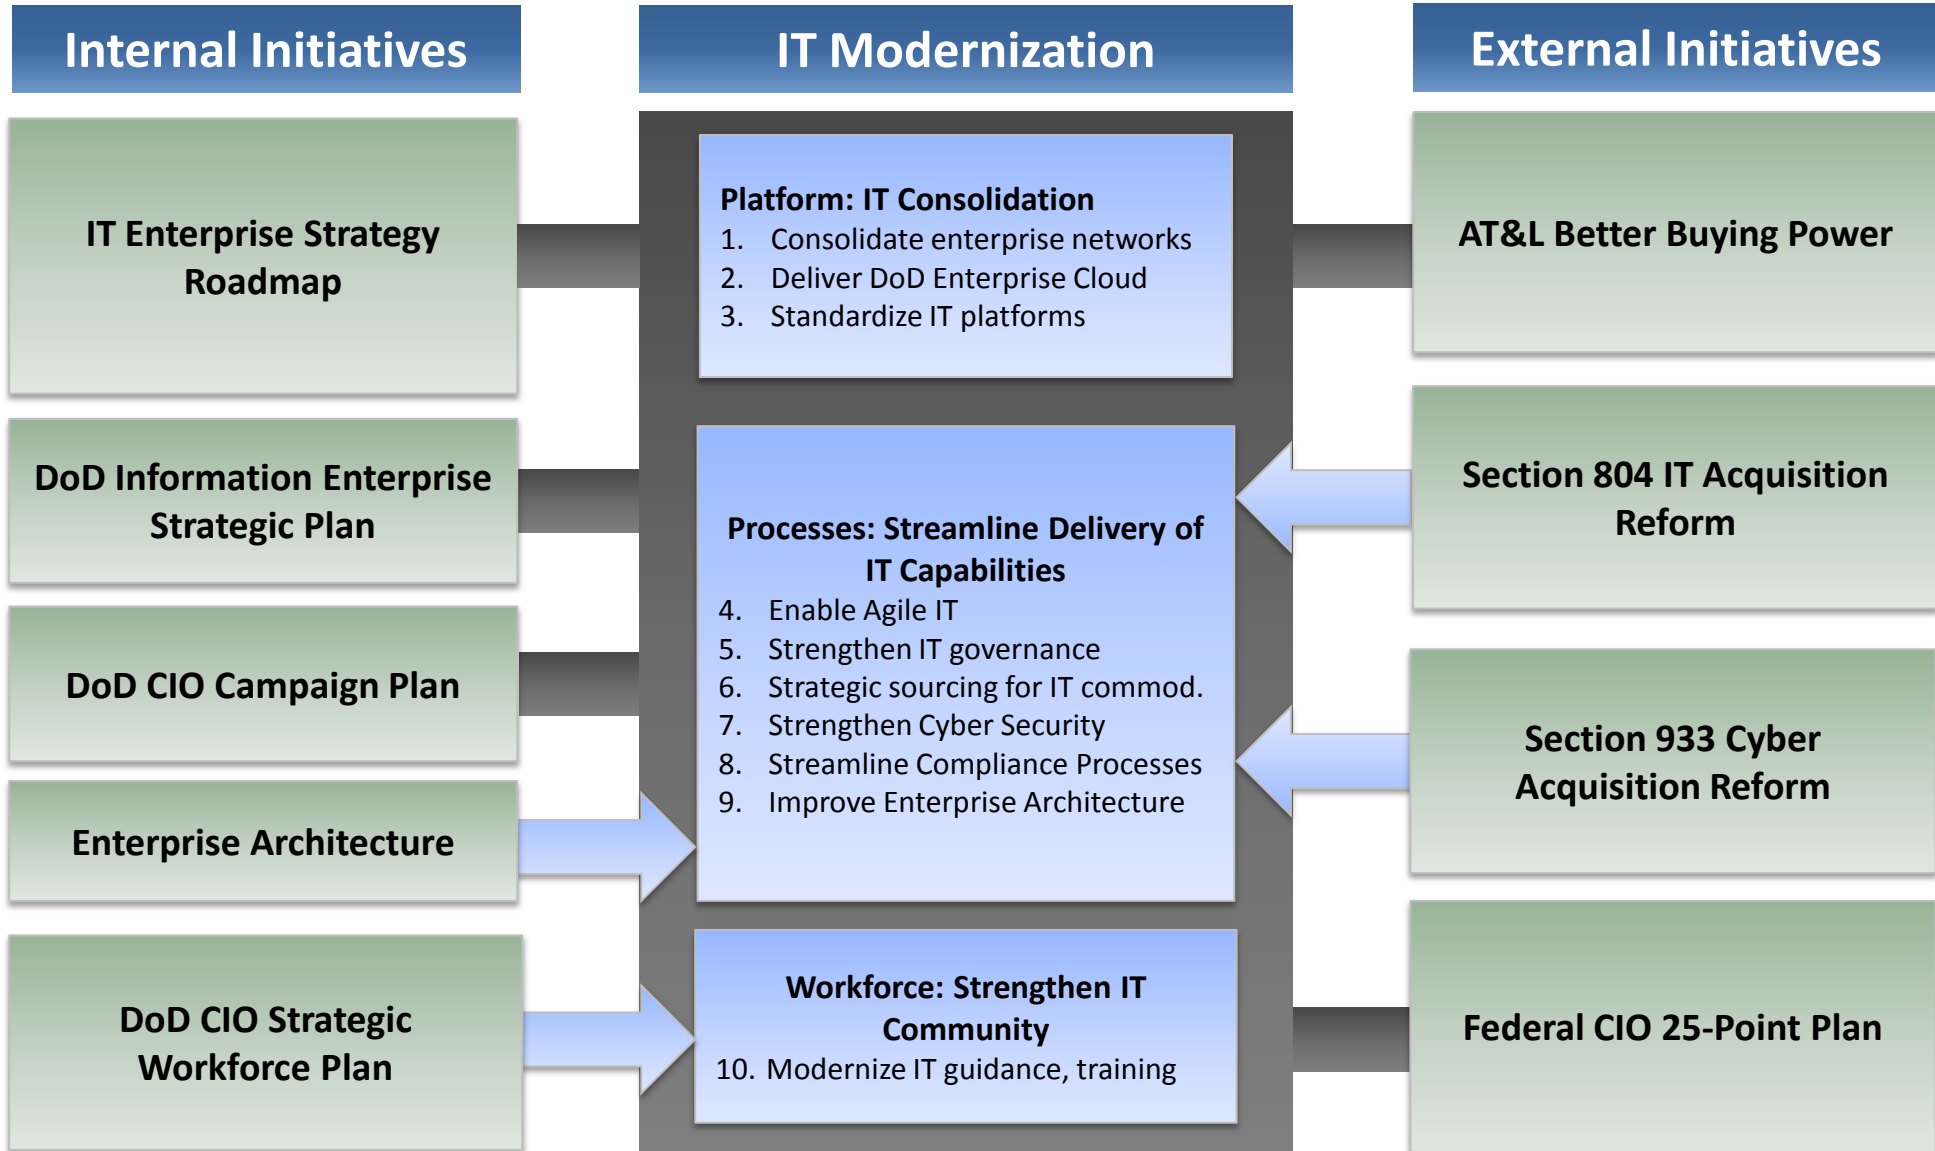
Internal Initiatives

IT Modernization

External Initiatives

IT Enterprise Strategy Roadmap

DoD Information Enterprise Strategic Plan

DoD CIO Campaign Plan

Enterprise Architecture

DoD CIO Strategic Workforce Plan

Platform: IT Consolidation
1. Consolidate enterprise networks
2. Deliver DoD Enterprise Cloud
3. Standardize IT platforms

Processes: Streamline Delivery of IT Capabilities
4. Enable Agile IT
5. Strengthen IT governance
6. Strategic sourcing for IT commod.
7. Strengthen Cyber Security
8. Streamline Compliance Processes
9. Improve Enterprise Architecture

Workforce: Strengthen IT Community
10. Modernize IT guidance, training

AT&L Better Buying Power

Section 804 IT Acquisition Reform

Section 933 Cyber Acquisition Reform

Federal CIO 25-Point Plan